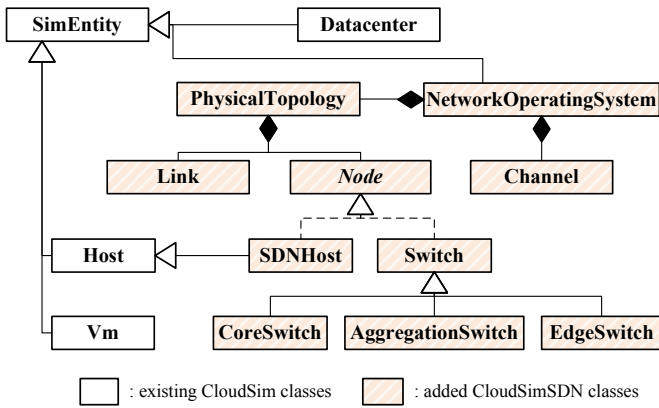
SimEntity

Datacenter

PhysicalTopology

NetworkOperatingSystem

Link

*Node*

Channel

Host

SDNHost

Switch

Vm

CoreSwitch

AggregationSwitch

EdgeSwitch

: existing CloudSim classes

: added CloudSimSDN classes